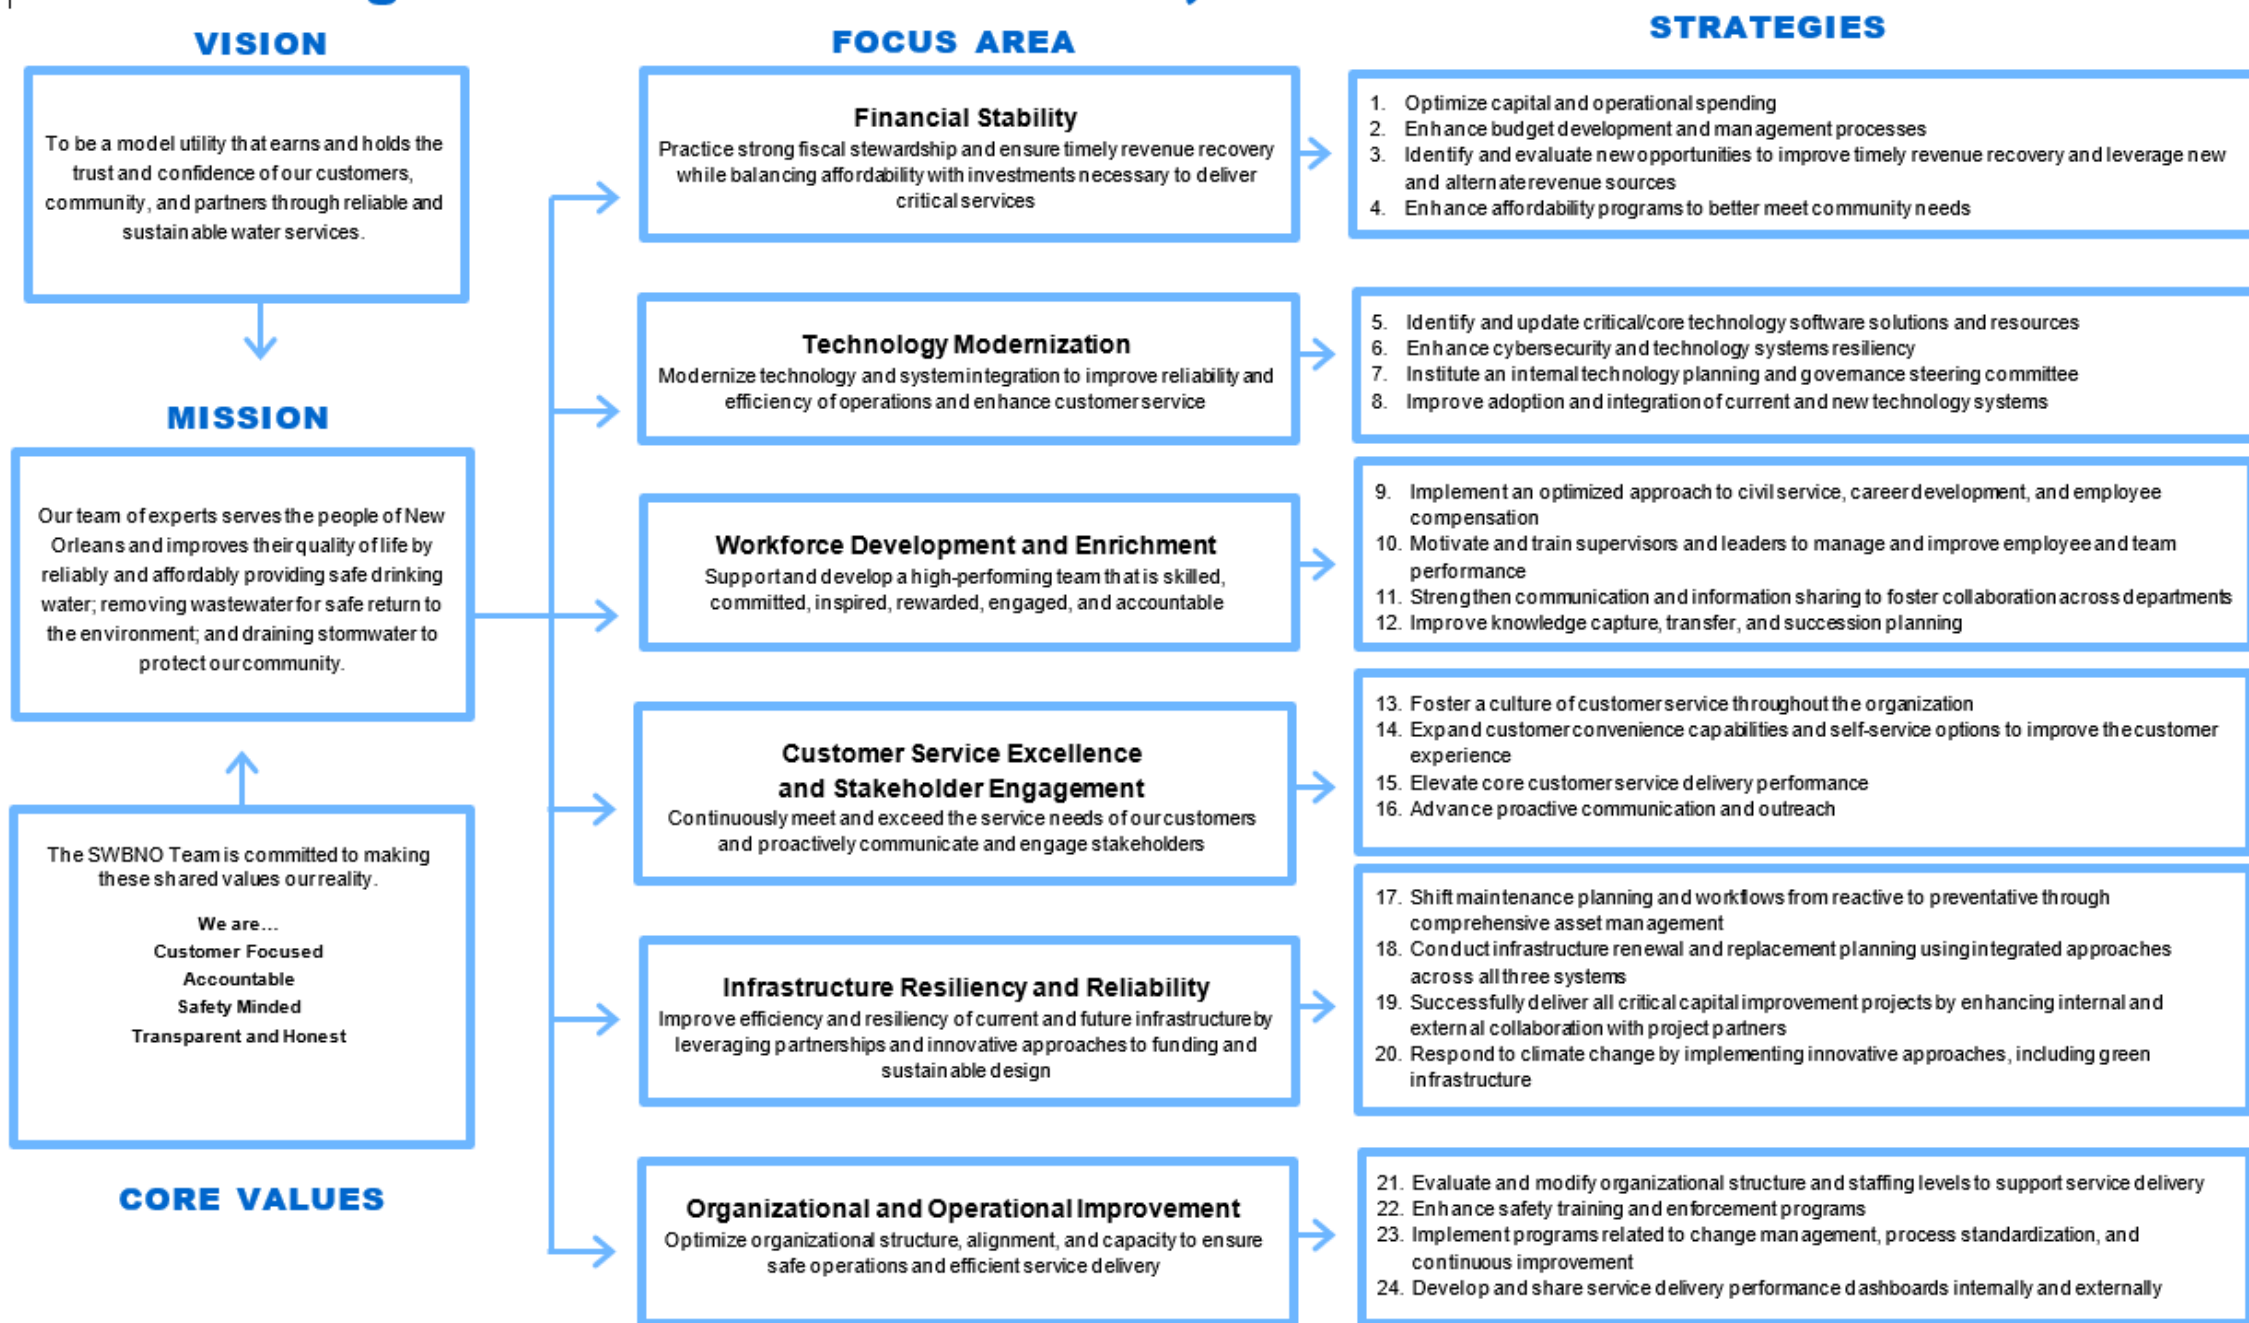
VISION

To be a model utility that earns and holds the trust and confidence of our customers, community, and partners through reliable and sustainable water services.

MISSION

Our team of experts serves the people of New Orleans and improves their quality of life by reliably and affordably providing safe drinking water; removing wastewater for safe return to the environment; and draining stormwater to protect our community.

The SWBNO Team is committed to making these shared values our reality.

We are…
Customer Focused
Accountable
Safety Minded
Transparent and Honest

CORE VALUES

FOCUS AREA

Financial Stability
Practice strong fiscal stewardship and ensure timely revenue recovery while balancing affordability with investments necessary to deliver critical services

Technology Modernization
Modernize technology and system integration to improve reliability and efficiency of operations and enhance customer service

Workforce Development and Enrichment
Support and develop a high-performing team that is skilled, committed, inspired, rewarded, engaged, and accountable

Customer Service Excellence and Stakeholder Engagement
Continuously meet and exceed the service needs of our customers and proactively communicate and engage stakeholders

Infrastructure Resiliency and Reliability
Improve efficiency and resiliency of current and future infrastructure by leveraging partnerships and innovative approaches to funding and sustainable design

Organizational and Operational Improvement
Optimize organizational structure, alignment, and capacity to ensure safe operations and efficient service delivery

STRATEGIES

1. Optimize capital and operational spending
2. Enhance budget development and management processes
3. Identify and evaluate new opportunities to improve timely revenue recovery and leverage new and alternate revenue sources
4. Enhance affordability programs to better meet community needs

5. Identify and update critical/core technology software solutions and resources
6. Enhance cybersecurity and technology systems resiliency
7. Institute an internal technology planning and governance steering committee
8. Improve adoption and integration of current and new technology systems

9. Implement an optimized approach to civil service, career development, and employee compensation
10. Motivate and train supervisors and leaders to manage and improve employee and team performance
11. Strengthen communication and information sharing to foster collaboration across departments
12. Improve knowledge capture, transfer, and succession planning

13. Foster a culture of customer service throughout the organization
14. Expand customer convenience capabilities and self-service options to improve the customer experience
15. Elevate core customer service delivery performance
16. Advance proactive communication and outreach

17. Shift maintenance planning and workflows from reactive to preventative through comprehensive asset management
18. Conduct infrastructure renewal and replacement planning using integrated approaches across all three systems
19. Successfully deliver all critical capital improvement projects by enhancing internal and external collaboration with project partners
20. Respond to climate change by implementing innovative approaches, including green infrastructure

21. Evaluate and modify organizational structure and staffing levels to support service delivery
22. Enhance safety training and enforcement programs
23. Implement programs related to change management, process standardization, and continuous improvement
24. Develop and share service delivery performance dashboards internally and externally